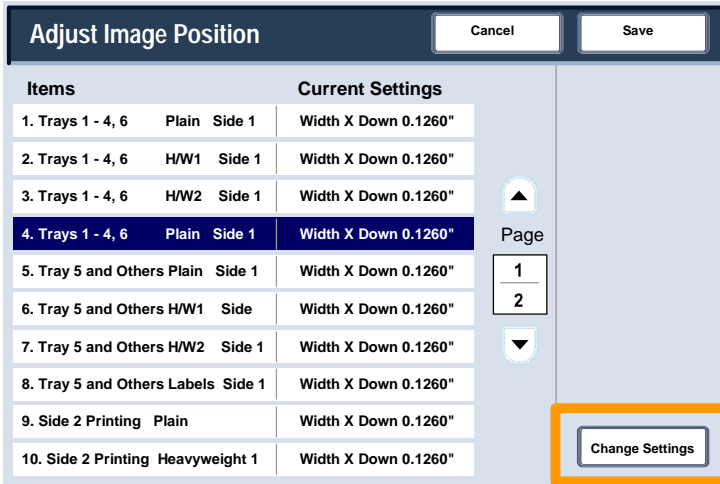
Adjust Image Position

Cancel

Save

| Items | Current Settings |
|---|---|
| 1. Trays 1 - 4, 6 Plain Side 1 | Width X Down 0.1260" |
| 2. Trays 1 - 4, 6 H/W1 Side 1 | Width X Down 0.1260" |
| 3. Trays 1 - 4, 6 H/W2 Side 1 | Width X Down 0.1260" |
| 4. Trays 1 - 4, 6 Plain Side 1 | Width X Down 0.1260" |
| 5. Tray 5 and Others Plain Side 1 | Width X Down 0.1260" |
| 6. Tray 5 and Others H/W1 Side | Width X Down 0.1260" |
| 7. Tray 5 and Others H/W2 Side 1 | Width X Down 0.1260" |
| 8. Tray 5 and Others Labels Side 1 | Width X Down 0.1260" |
| 9. Side 2 Printing Plain | Width X Down 0.1260" |
| 10. Side 2 Printing Heavyweight 1 | Width X Down 0.1260" |

Page

1

2

Change Settings